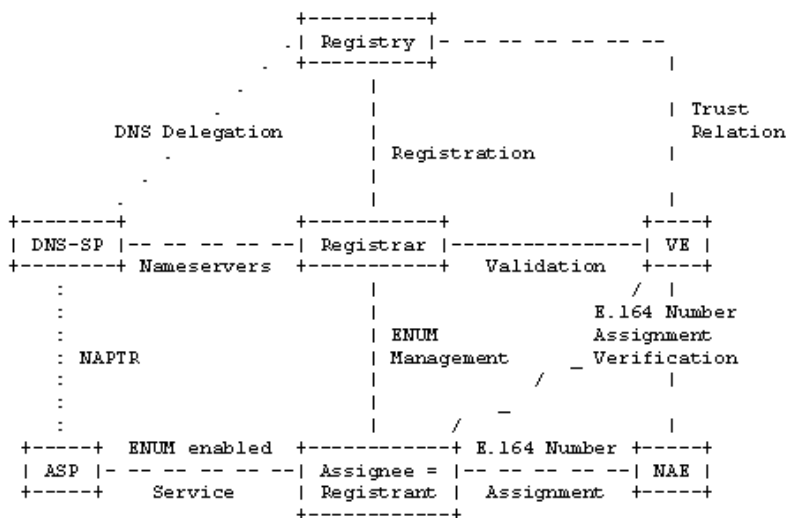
Registry

DNS Delegation

Registration

Trust Relation

DNS-SP

Nameservers

Registrar

Validation

VE

NAPTR

ENUM Management

E.164 Number Assignment Verification

ASP

ENUM enabled Service

Assignee = Registrant

E.164 Number Assignment

NAE